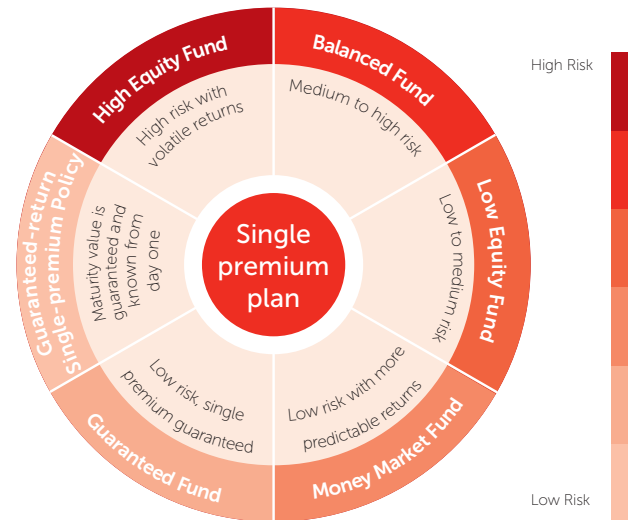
Single premium plan

High Equity Fund
High risk with volatile returns

Balanced Fund
Medium to high risk

Low Equity Fund
Low to medium risk

Money Market Fund
Low risk with more predictable returns

Guaranteed Fund
Low risk, single premium guaranteed

Guaranteed-return Single-premium Policy
Maturity value is guaranteed and known from day one

High Risk

Low Risk